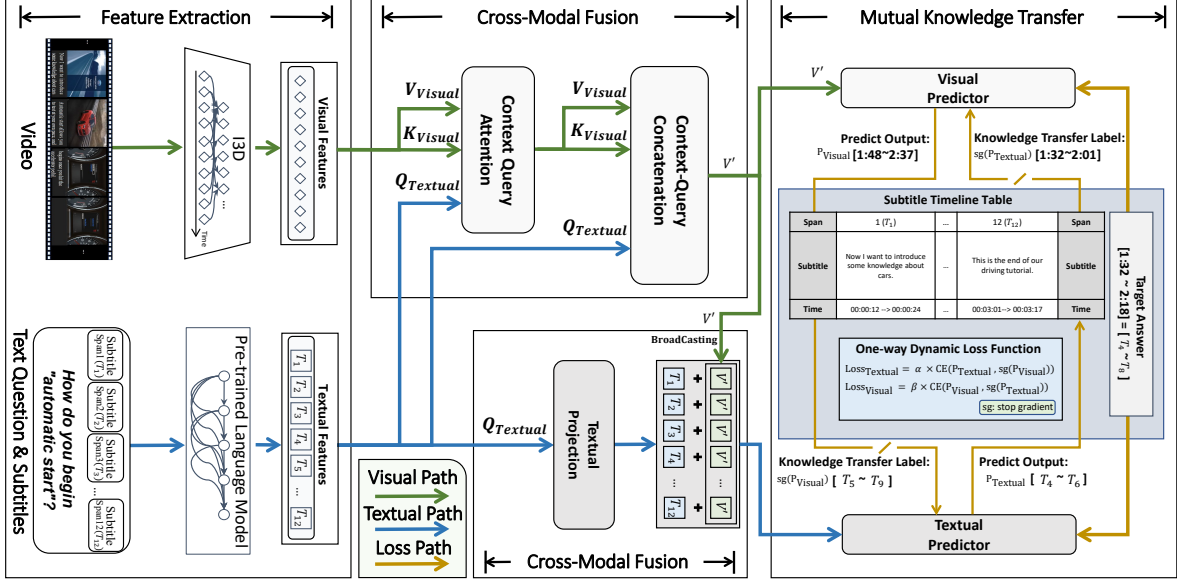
Feature Extraction

Cross-Modal Fusion

Mutual Knowledge Transfer

Video

I3D

Time

Visual Features

$V_{Visual}$

$K_{Visual}$

$Q_{Textual}$

Context Query Attention

$V_{Visual}$

$K_{Visual}$

$Q_{Textual}$

Context-Query Concatenation

$V'$

$V'$

Visual Predictor

Predict Output: $P_{Visual}$ [1:48~2:37]

Knowledge Transfer Label: sg($P_{Textual}$) [1:32~2:01]

Subtitle Timeline Table

| Span | 1 ($T_1$) | ... | 12 ($T_{12}$) | Span |
|---|---|---|---|---|
| Subtitle | Now I want to introduce some knowledge about cars. | ... | This is the end of our driving tutorial. | Subtitle |
| Time | 00:00:12 --> 00:00:24 | ... | 00:03:01--> 00:03:17 | Time |

One-way Dynamic Loss Function

$Loss_{Textual} = \alpha \times CE(P_{Textual}, sg(P_{Visual}))$

$Loss_{Visual} = \beta \times CE(P_{Visual}, sg(P_{Textual}))$

sg: stop gradient

Target Answer [1:32 ~ 2:18] = [$T_4$ ~ $T_8$]

Text Question & Subtitles

How do you begin "automatic start"?

Subtitle Span ($T_1$)

Subtitle Span ($T_2$)

Subtitle Span ($T_3$)

...

Subtitle Span 12 ($T_{12}$)

Pre-trained Language Model

Textual Features

$T_1$ $T_2$ $T_3$ $T_4$ $T_5$ ... $T_{12}$

$V'$

BroadCasting

$Q_{Textual}$

Textual Projection

$T_1$ + $V'$

$T_2$ + $V'$

$T_3$ + $V'$

$T_4$ + $V'$

... ...

$T_{12}$ + $V'$

Visual Path

Textual Path

Loss Path

Cross-Modal Fusion

Knowledge Transfer Label: sg($P_{Visual}$) [ $T_5$ ~ $T_9$ ]

Predict Output: $P_{Textual}$ [ $T_4$ ~ $T_6$ ]

Textual Predictor